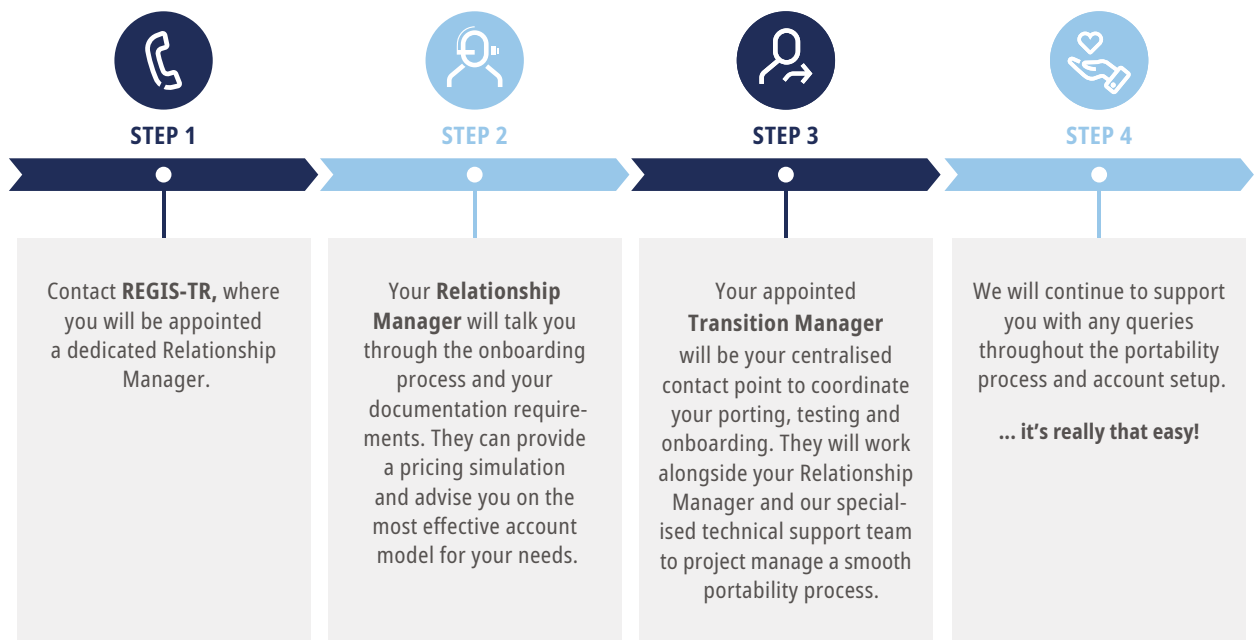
STEP 1

STEP 2

STEP 3

STEP 4

Contact **REGIS-TR,** where you will be appointed a dedicated Relationship Manager.

Your **Relationship Manager** will talk you through the onboarding process and your documentation requirements. They can provide a pricing simulation and advise you on the most effective account model for your needs.

Your appointed **Transition Manager** will be your centralised contact point to coordinate your porting, testing and onboarding. They will work alongside your Relationship Manager and our specialised technical support team to project manage a smooth portability process.

We will continue to support you with any queries throughout the portability process and account setup.

**... it's really that easy!**